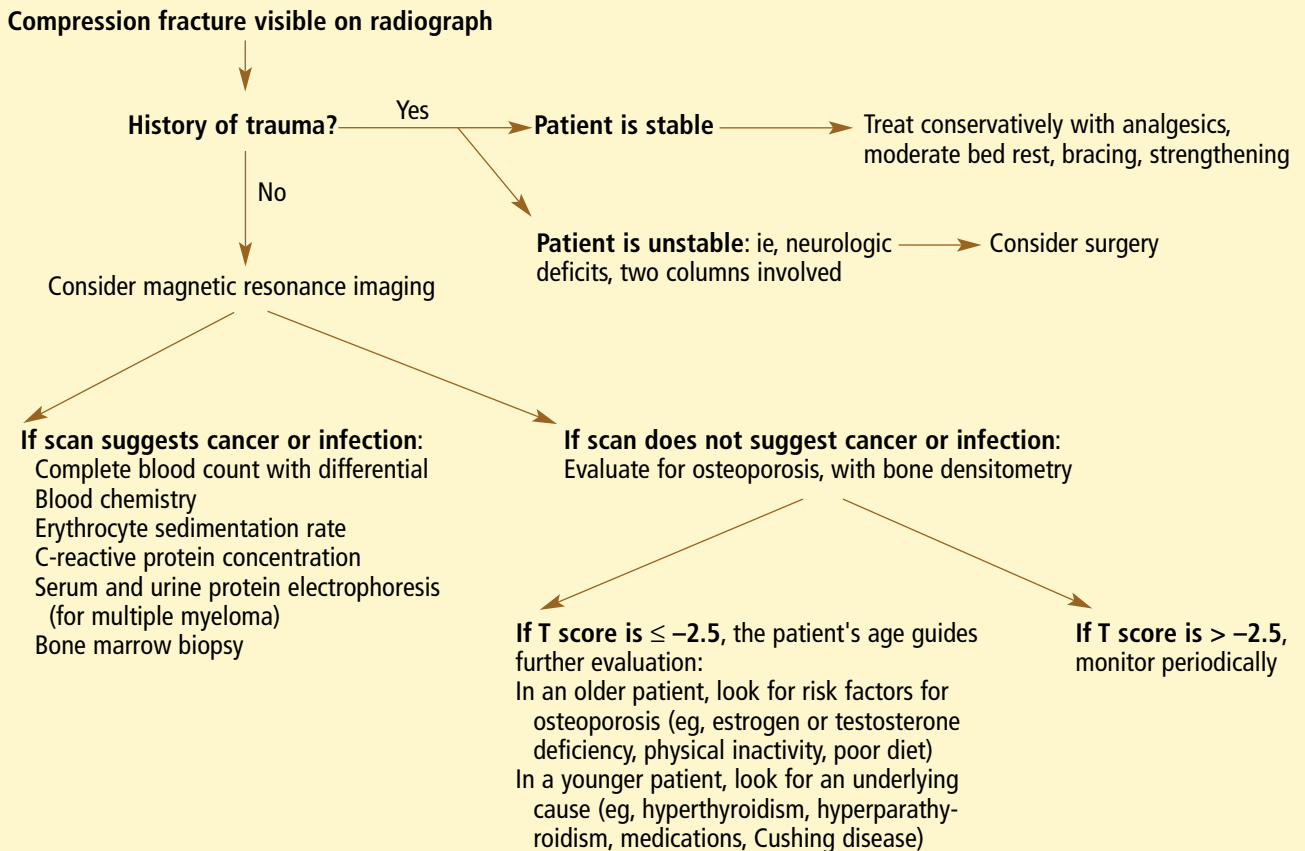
Compression fracture visible on radiograph

History of trauma?

Yes

Patient is stable

Treat conservatively with analgesics, moderate bed rest, bracing, strengthening

Patient is unstable: ie, neurologic deficits, two columns involved

Consider surgery

No

Consider magnetic resonance imaging

If scan suggests cancer or infection:
Complete blood count with differential
Blood chemistry
Erythrocyte sedimentation rate
C-reactive protein concentration
Serum and urine protein electrophoresis (for multiple myeloma)
Bone marrow biopsy

If scan does not suggest cancer or infection:
Evaluate for osteoporosis, with bone densitometry

If T score is $\leq -2.5$, the patient's age guides further evaluation:
In an older patient, look for risk factors for osteoporosis (eg, estrogen or testosterone deficiency, physical inactivity, poor diet)
In a younger patient, look for an underlying cause (eg, hyperthyroidism, hyperparathyroidism, medications, Cushing disease)

If T score is $> -2.5$, monitor periodically